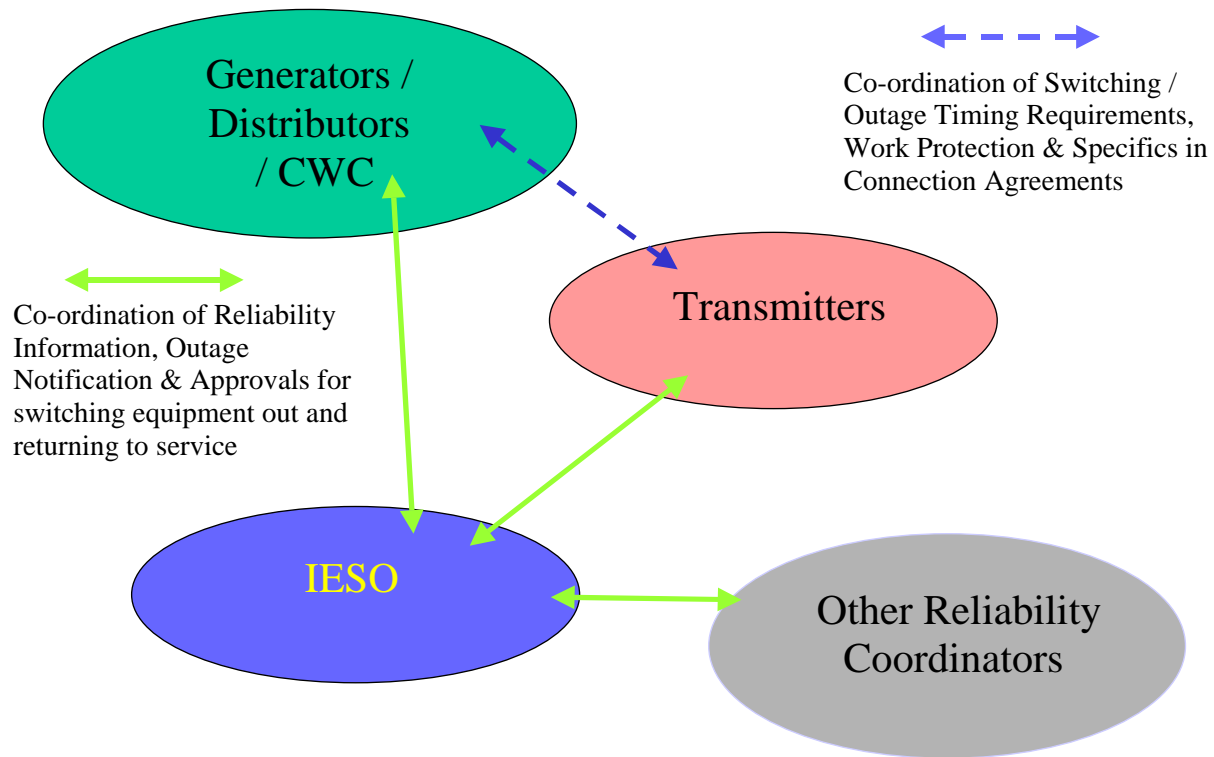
Generators / Distributors / CWC

Co-ordination of Switching / Outage Timing Requirements, Work Protection & Specifics in Connection Agreements

Co-ordination of Reliability Information, Outage Notification & Approvals for switching equipment out and returning to service

Transmitters

IESO

Other Reliability Coordinators